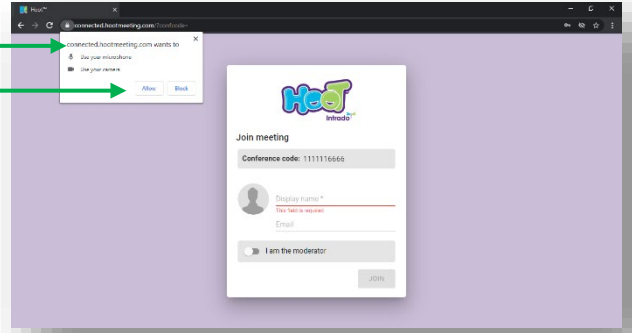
Hoot™

connected.hootmeeting.com/?confcode=

connected.hootmeeting.com wants to

Use your microphone

Use your camera

Allow

Block

Hoot

Intrado

Join meeting

Conference code: 1111116666

Display name *

This field is required

Email

I am the moderator

JOIN